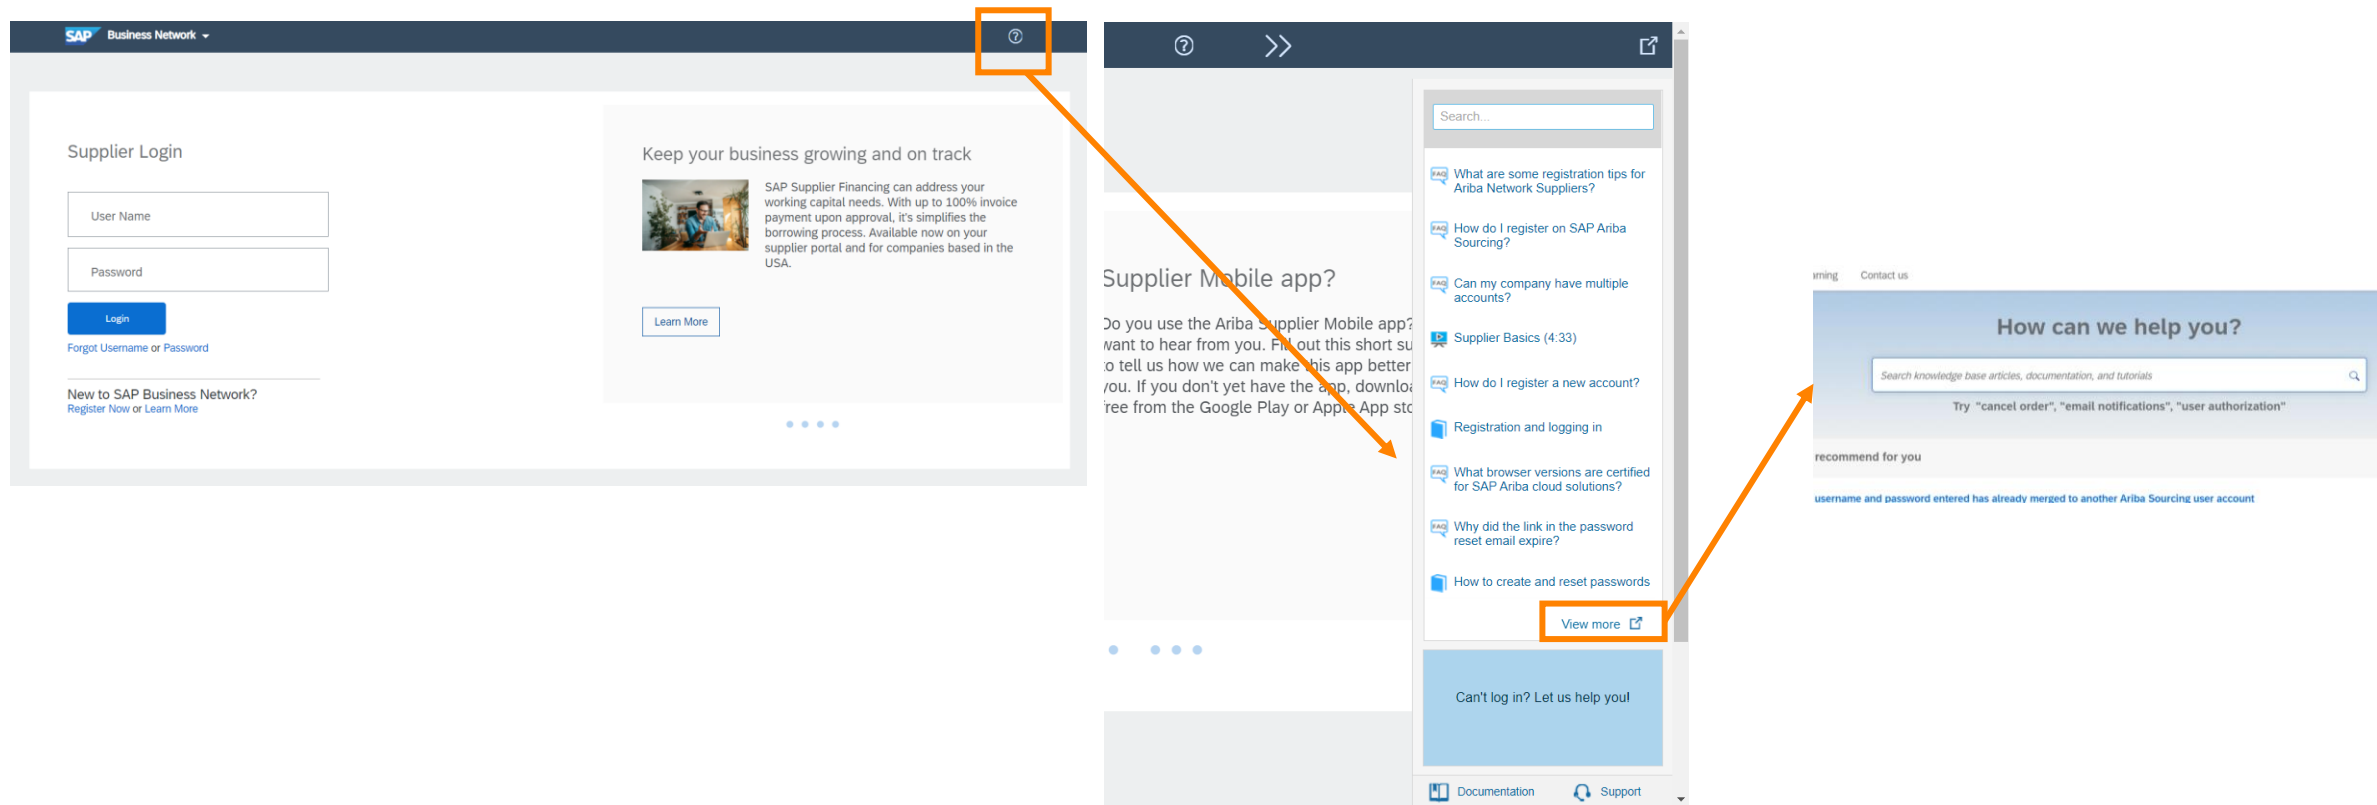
SAP Business Network

Supplier Login

User Name

Password

Login

Forgot Username or Password

New to SAP Business Network?
Register Now or Learn More

Keep your business growing and on track

SAP Supplier Financing can address your working capital needs. With up to 100% invoice payment upon approval, it's simplifies the borrowing process. Available now on your supplier portal and for companies based in the USA.

Learn More

Supplier Mobile app?

Do you use the Ariba Supplier Mobile app? want to hear from you. Fill out this short su o tell us how we can make this app better you. If you don't yet have the app, downlo ree from the Google Play or Apple App st

Search...

What are some registration tips for Ariba Network Suppliers?

How do I register on SAP Ariba Sourcing?

Can my company have multiple accounts?

Supplier Basics (4:33)

How do I register a new account?

Registration and logging in

What browser versions are certified for SAP Ariba cloud solutions?

Why did the link in the password reset email expire?

How to create and reset passwords

View more

Can't log in? Let us help you!

Documentation Support

rning Contact us

How can we help you?

Search knowledge base articles, documentation, and tutorials

Try "cancel order", "email notifications", "user authorization"

recommend for you

username and password entered has already merged to another Ariba Sourcing user account